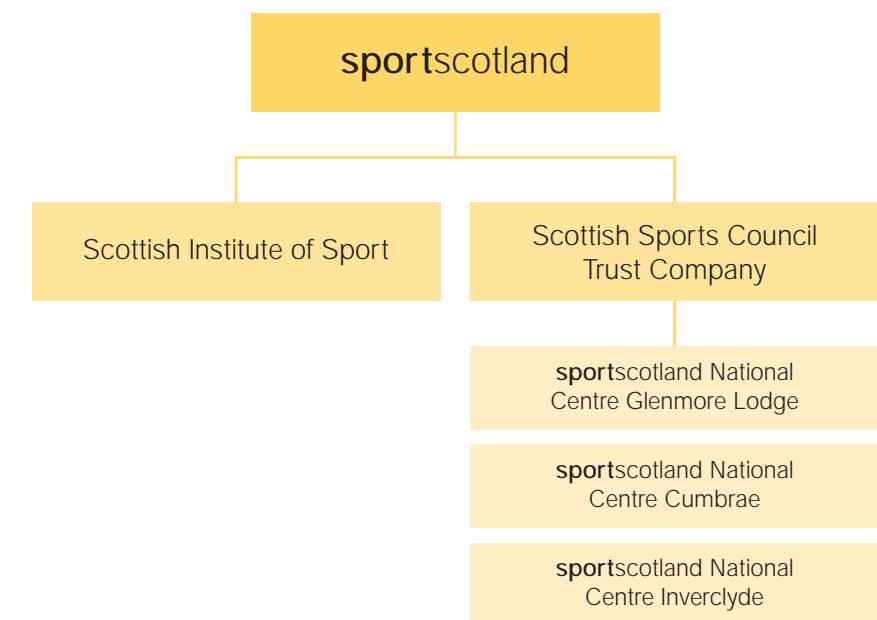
sportscotland

Scottish Institute of Sport

Scottish Sports Council Trust Company

sportscotland National Centre Glenmore Lodge

sportscotland National Centre Cumbrae

sportscotland National Centre Inverclyde